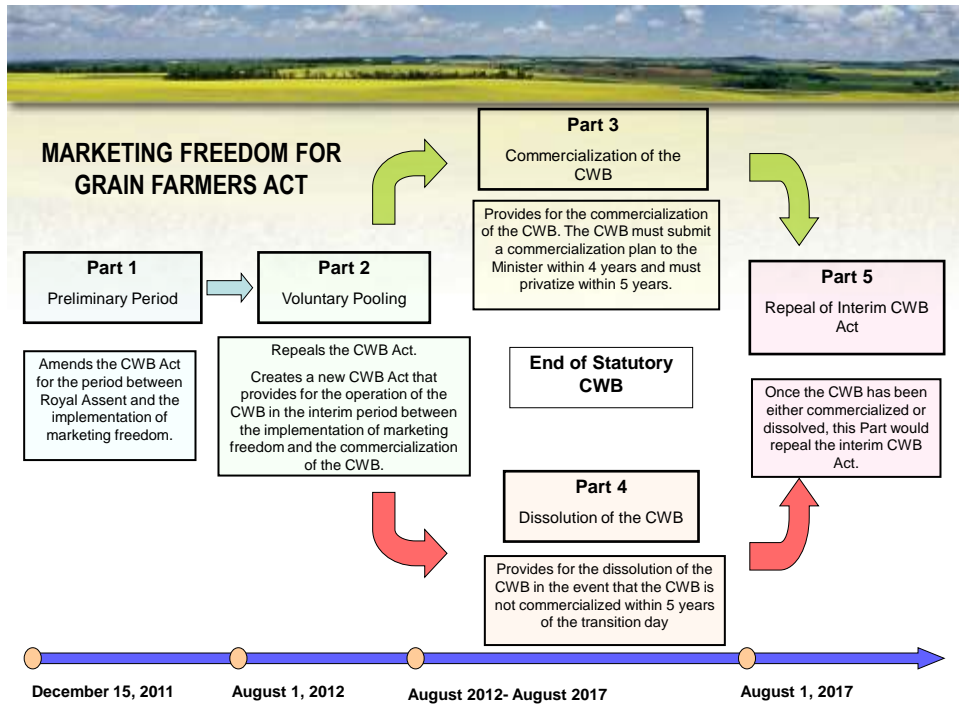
MARKETING FREEDOM FOR GRAIN FARMERS ACT

Part 1

Preliminary Period

Amends the CWB Act for the period between Royal Assent and the implementation of marketing freedom.

Part 2

Voluntary Pooling

Repeals the CWB Act.

Creates a new CWB Act that provides for the operation of the CWB in the interim period between the implementation of marketing freedom and the commercialization of the CWB.

Part 3

Commercialization of the CWB

Provides for the commercialization of the CWB. The CWB must submit a commercialization plan to the Minister within 4 years and must privatize within 5 years.

End of Statutory CWB

Part 4

Dissolution of the CWB

Provides for the dissolution of the CWB in the event that the CWB is not commercialized within 5 years of the transition day

Part 5

Repeal of Interim CWB Act

Once the CWB has been either commercialized or dissolved, this Part would repeal the interim CWB Act.

December 15, 2011

August 1, 2012

August 2012- August 2017

August 1, 2017